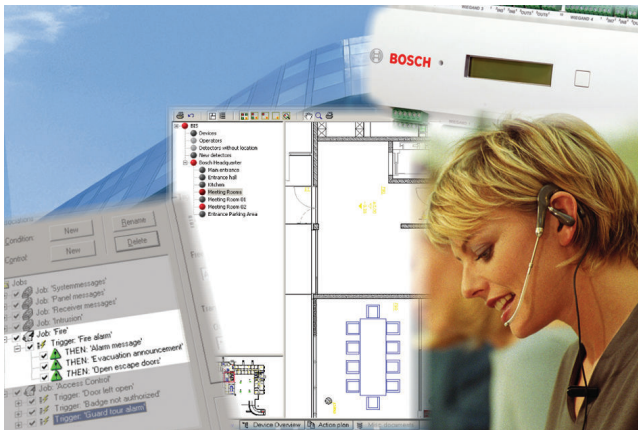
BOSCH

Condition
New
Rename
Control
New
Delete

Jobs
Job: 'Systemmessages'
Job: 'Panel messages'
Job: 'Receiver messages'
Job: 'Intrusion'
Job: 'Fire'
Trigger: 'Fire alarm'
THEN: 'Alarm message'
THEN: 'Evacuation announcement'
THEN: 'Open escape doors'
Job: 'Access Control'
Trigger: 'Door left open'
Trigger: 'Badge not authorized'
Trigger: 'Guard tour alarm'

BIS
Devices
Operators
Detectors without location
New detectors
Bosch Headquarter
Main entrance
Entrance hall
Kitchen
Meeting Rooms
Meeting Room 01
Meeting Room 02
Entrance Parking Area

Device Overview
Action plan